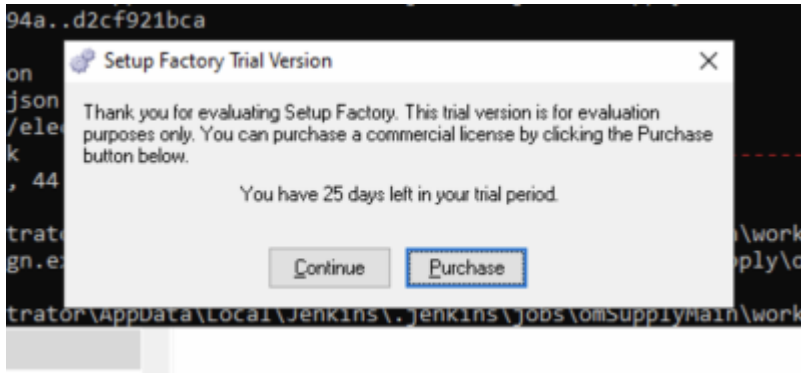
94a..d2cf921bca
on
json
/ele
k
, 44
trato
gn.e

Setup Factory Trial Version

×

Thank you for evaluating Setup Factory. This trial version is for evaluation purposes only. You can purchase a commercial license by clicking the Purchase button below.

You have 25 days left in your trial period.

Continue

Purchase

\work
ply\c

trator\AppData\Local\Jenkins\.jenkins\jobs\omSupplyMain\work